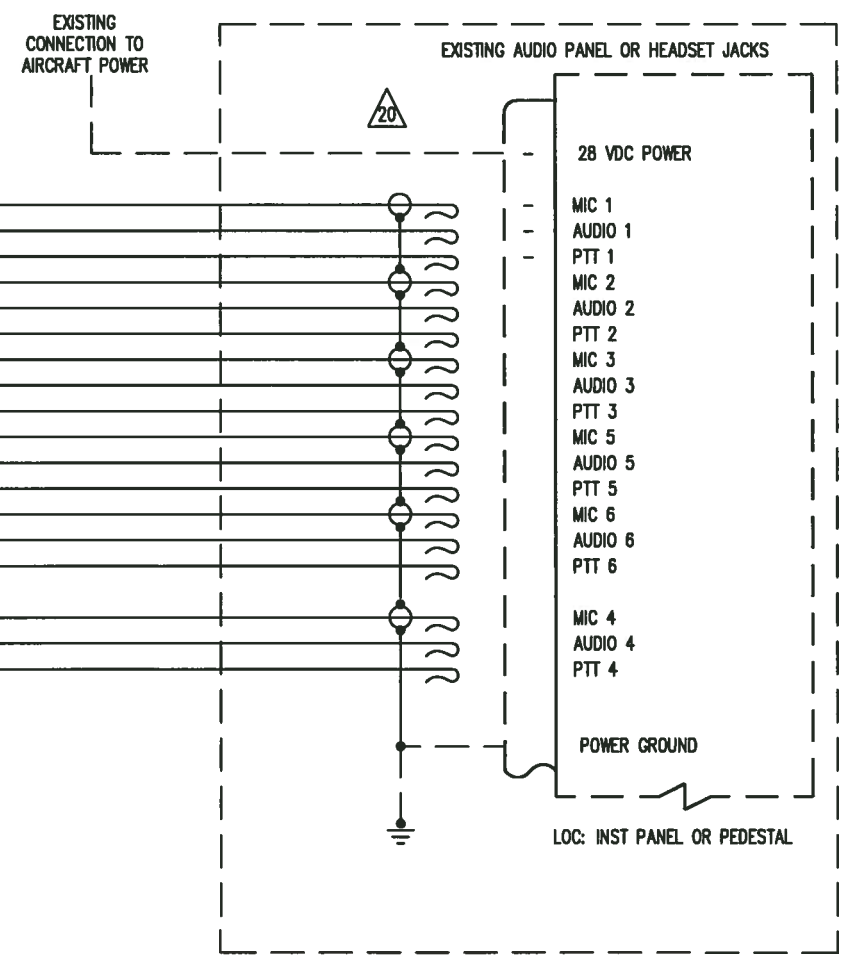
EXISTING CONNECTION TO AIRCRAFT POWER

EXISTING AUDIO PANEL OR HEADSET JACKS

20

28 VDC POWER

MIC 1
AUDIO 1
PTT 1
MIC 2
AUDIO 2
PTT 2
MIC 3
AUDIO 3
PTT 3
MIC 5
AUDIO 5
PTT 5
MIC 6
AUDIO 6
PTT 6

MIC 4
AUDIO 4
PTT 4

POWER GROUND

LOC: INST PANEL OR PEDESTAL